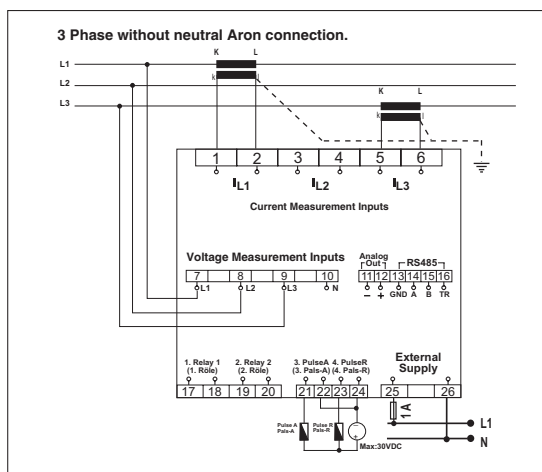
3 Phase without neutral Aron connection.

K L
k l
L1
L2
L3
K L
k l

1 2 3 4 5 6
$I_{L1}$ $I_{L2}$ $I_{L3}$
Current Measurement Inputs

Voltage Measurement Inputs
7 8 9 10
L1 L2 L3 N

Analog Out
RS485
11 12 13 14 15 16
– + GND A B TR

1. Relay 1 (1. Röle)
2. Relay 2 (2. Röle)
3. PulseA (3. Pals-A)
4. PulseR (4. Pals-R)
External Supply
17 18 19 20 21 22 23 24 25 26
Pulse A Pals-A
Pulse R Pals-R
Max:30VDC
1A
L1
N